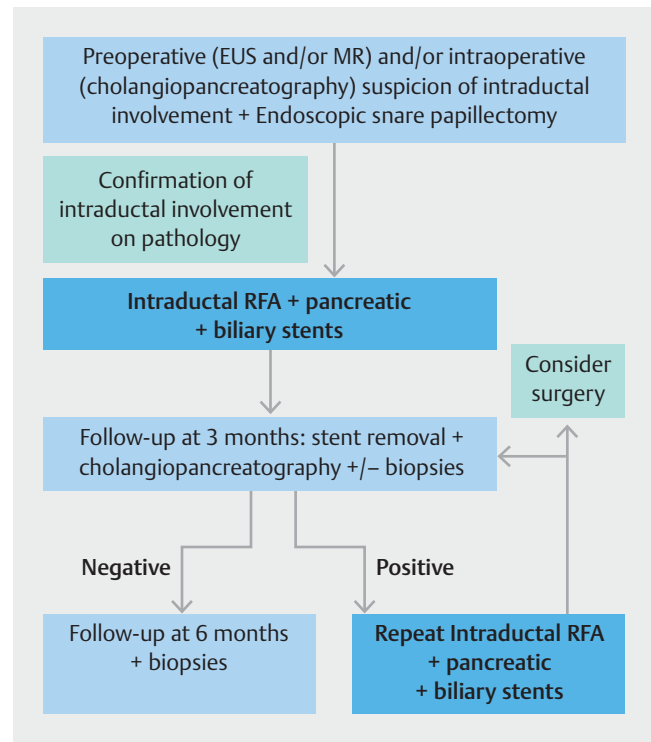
Preoperative (EUS and/or MR) and/or intraoperative (cholangiopancreatography) suspicion of intraductal involvement + Endoscopic snare papillectomy

Confirmation of intraductal involvement on pathology

**Intraductal RFA + pancreatic + biliary stents**

Consider surgery

Follow-up at 3 months: stent removal + cholangiopancreatography +/– biopsies

**Negative**

**Positive**

Follow-up at 6 months + biopsies

**Repeat Intraductal RFA + pancreatic + biliary stents**